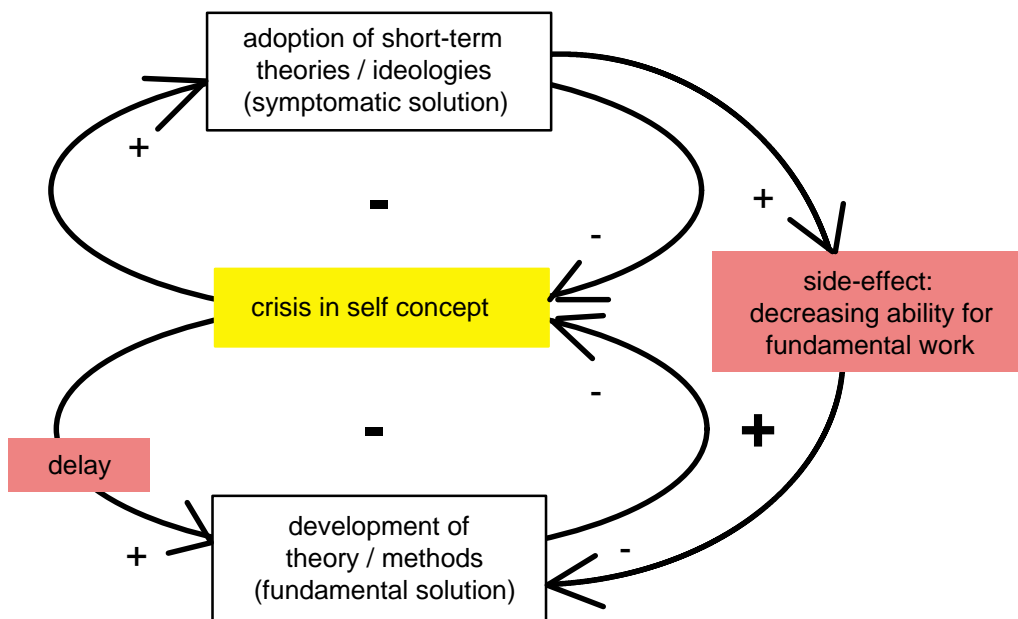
adoption of short-term theories / ideologies (symptomatic solution)

+

-

+

-

crisis in self concept

side-effect: decreasing ability for fundamental work

-

-

+

delay

+

development of theory / methods (fundamental solution)

-